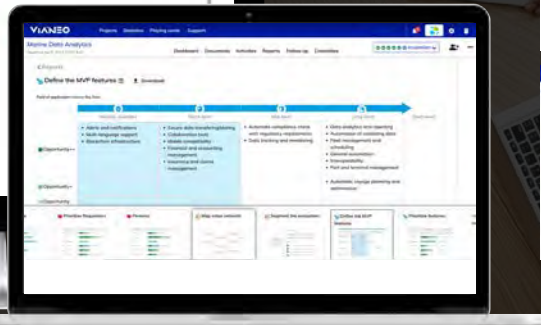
VIANEO Projects Statistics Playing cards Support

Marine Data Analytics

Dashboard Documents Activities Reports Follow-up Committee

< Projects

Define the MVP features Download

Opportunity

Opportunity

Opportunity

• Alerts and notifications
• Multi-language support
• Blockchain infrastructure

• Secure data transfer/uploading
• Collaboration tools
• Mobile compatibility
• Financial and accounting management
• Insurance and claims management

• Automate compliance check with regulatory requirements
• Data tracking and monitoring

• Data analytics and reporting
• Automation of collecting data
• Fleet management and scheduling
• General automation
• Interoperability
• Port and terminal management

• Automatic voyage planning and optimization

Prioritize Requirements

Personas

Map value network

Segment the ecosystem

Define the MVP features

Prioritize features